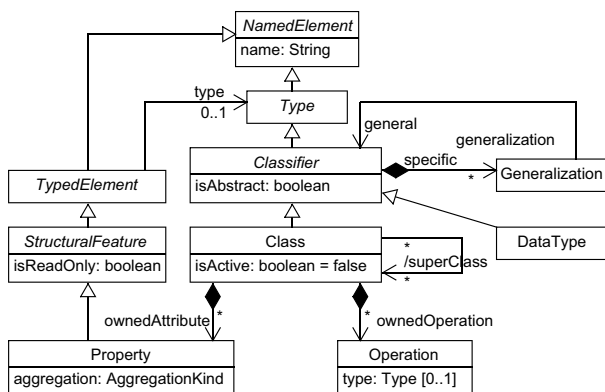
NamedElement
name: String

type
0..1
Type

general
generalization
Classifier
isAbstract: boolean
specific
*
Generalization

TypedElement

StructuralFeature
isReadOnly: boolean

Class
isActive: boolean = false
*
/superClass
*

DataType

ownedAttribute
*
* ownedOperation

Property
aggregation: AggregationKind

Operation
type: Type [0..1]